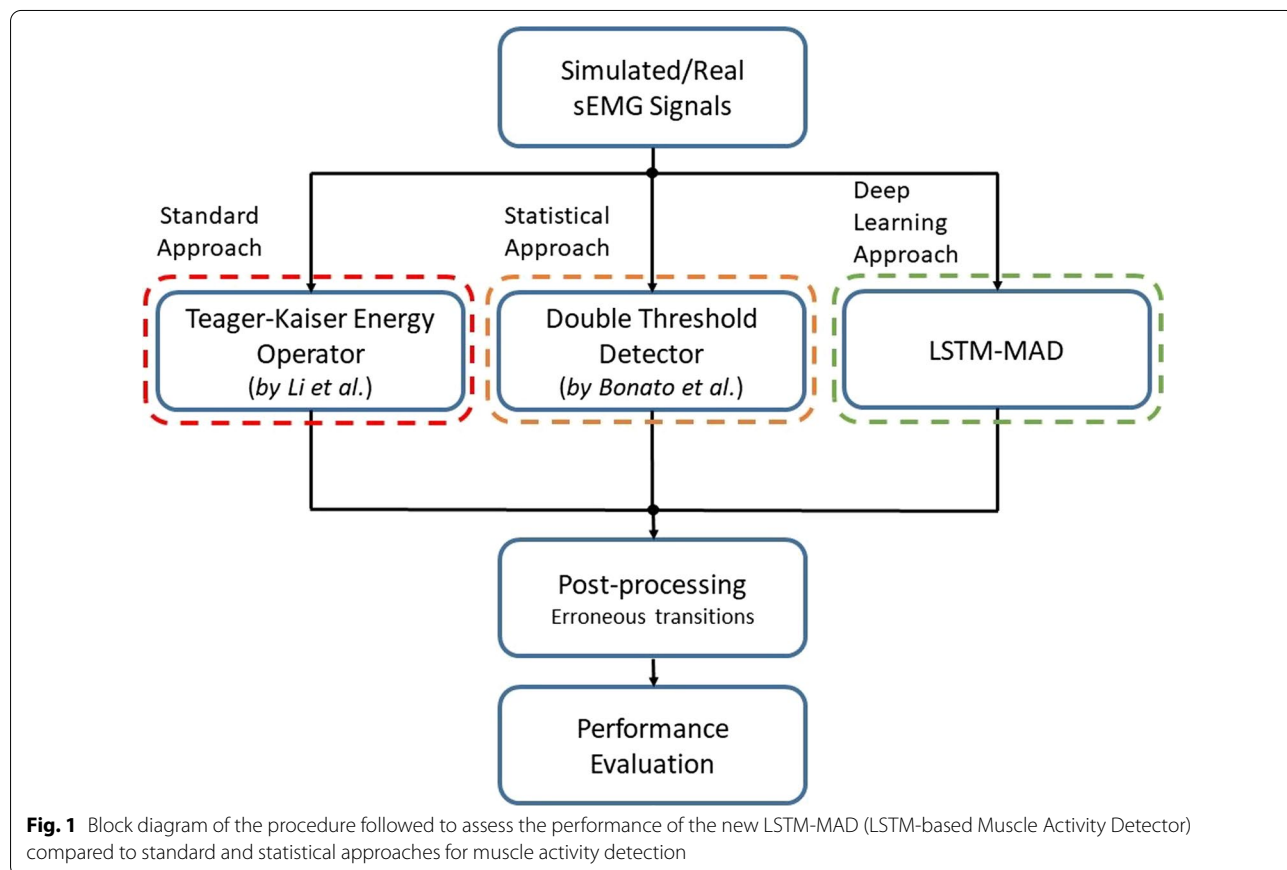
Simulated/Real sEMG Signals

Standard Approach

Statistical Approach

Deep Learning Approach

Teager-Kaiser Energy Operator (by Li et al.)

Double Threshold Detector (by Bonato et al.)

LSTM-MAD

Post-processing
Erroneous transitions

Performance Evaluation

**Fig. 1** Block diagram of the procedure followed to assess the performance of the new LSTM-MAD (LSTM-based Muscle Activity Detector) compared to standard and statistical approaches for muscle activity detection